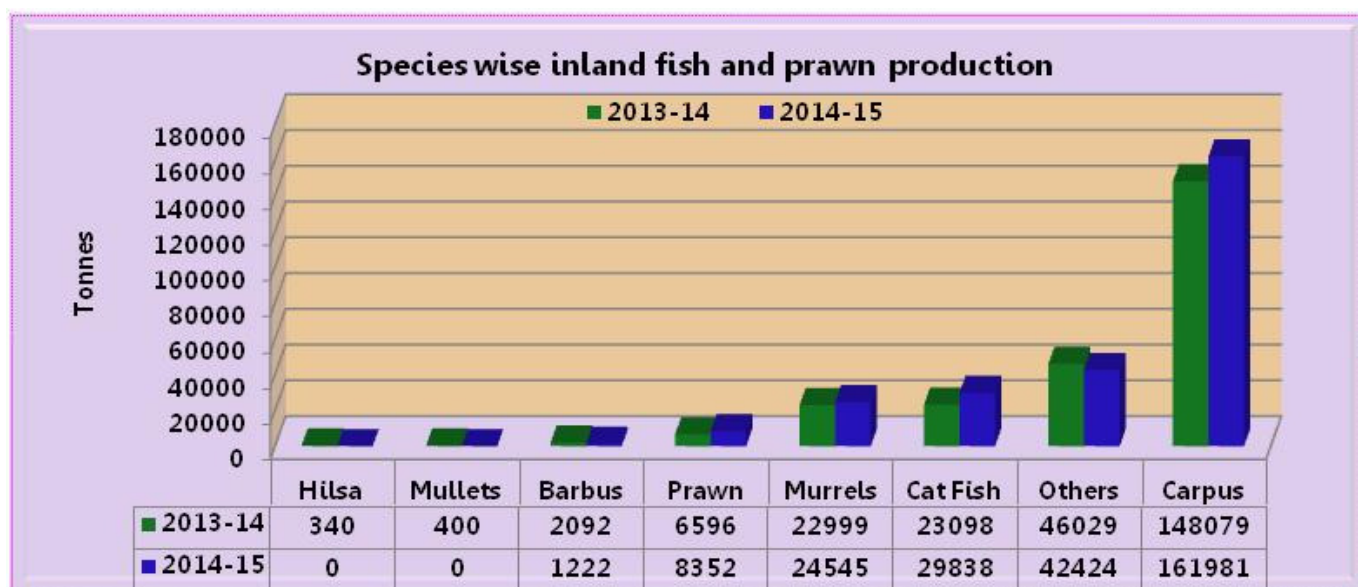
Species wise inland fish and prawn production

2013-14 2014-15

Tonnes

180000
160000
140000
120000
100000
80000
60000
40000
20000
0

| | Hilsa | Mullets | Barbus | Prawn | Murrels | Cat Fish | Others | Carpus |
|---|---|---|---|---|---|---|---|---|
| 2013-14 | 340 | 400 | 2092 | 6596 | 22999 | 23098 | 46029 | 148079 |
| 2014-15 | 0 | 0 | 1222 | 8352 | 24545 | 29838 | 42424 | 161981 |